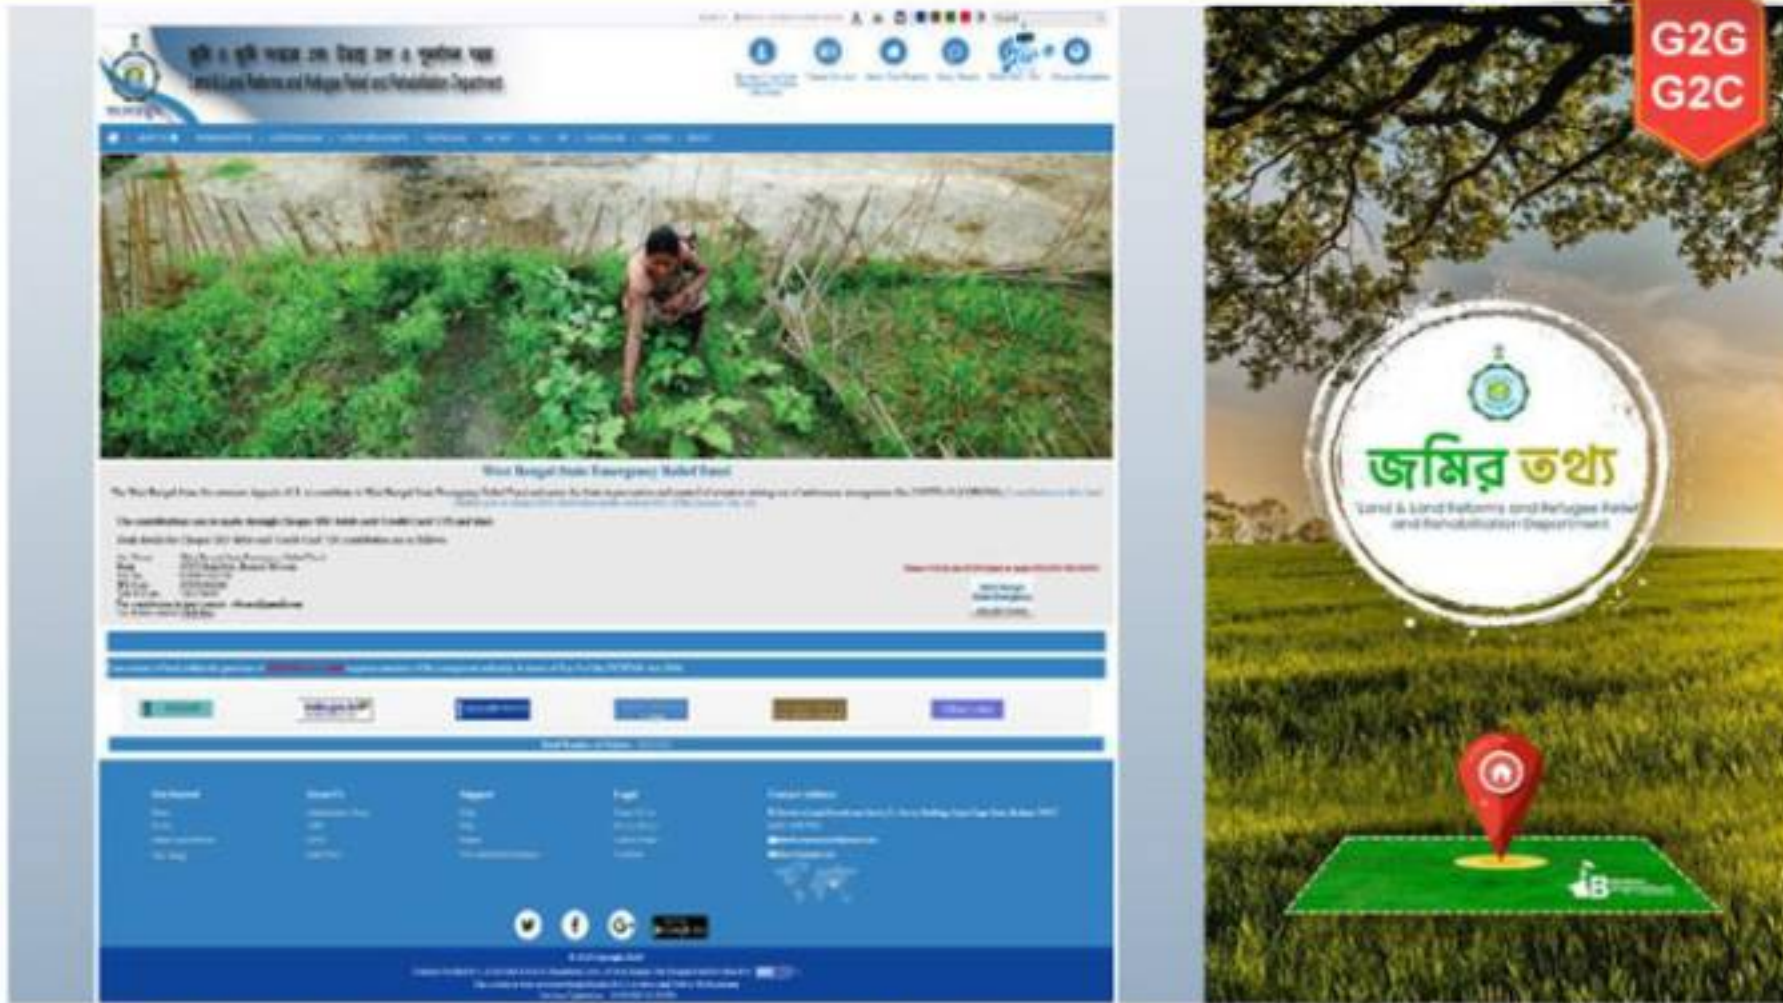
Land & Land Reforms and Refugee Relief and Rehabilitation Department

West Bengal State Emergency Relief Fund

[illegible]

G2G
G2C

জমির তথ্য

Land & Land Reforms and Refugee Relief and Rehabilitation Department